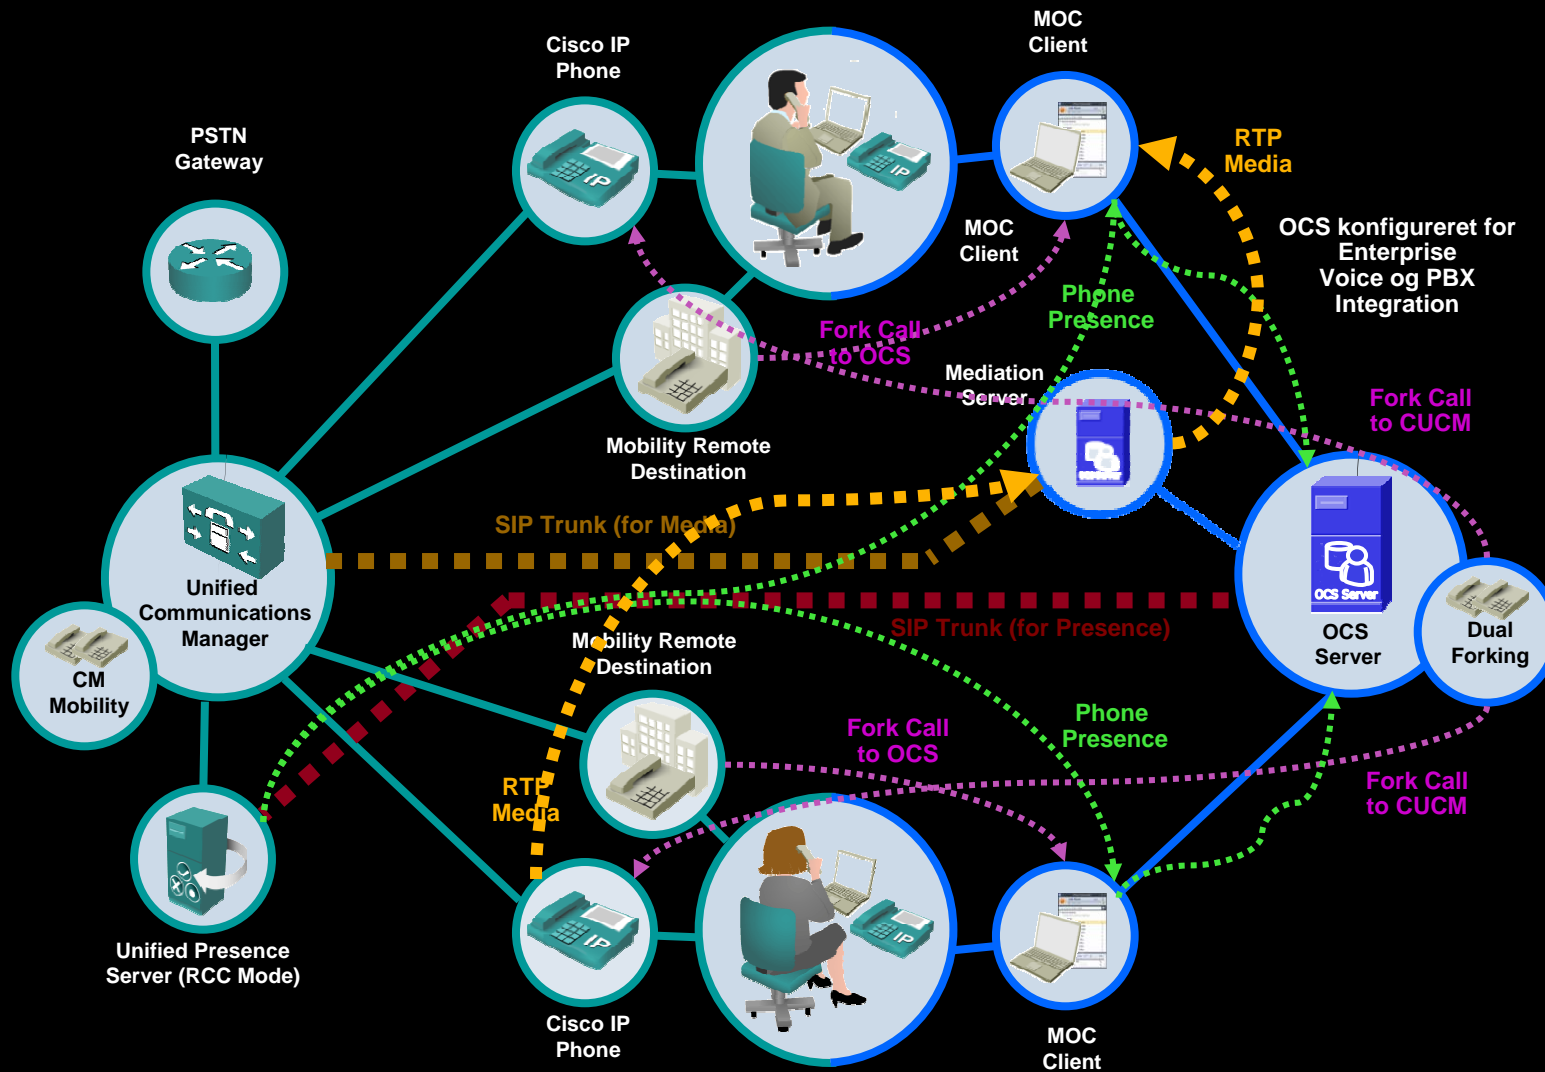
MOC Client

Cisco IP Phone

PSTN Gateway

RTP Media

OCS konfigureret for Enterprise Voice og PBX Integration

MOC Client

Phone Presence

Fork Call to OCS

Mediation Server

Fork Call to CUCM

Mobility Remote Destination

SIP Trunk (for Media)

Unified Communications Manager

SIP Trunk (for Presence)

Mobility Remote Destination

OCS Server

OCS Server

Dual Forking

CM Mobility

Phone Presence

Fork Call to OCS

RTP Media

Fork Call to CUCM

Unified Presence Server (RCC Mode)

Cisco IP Phone

MOC Client